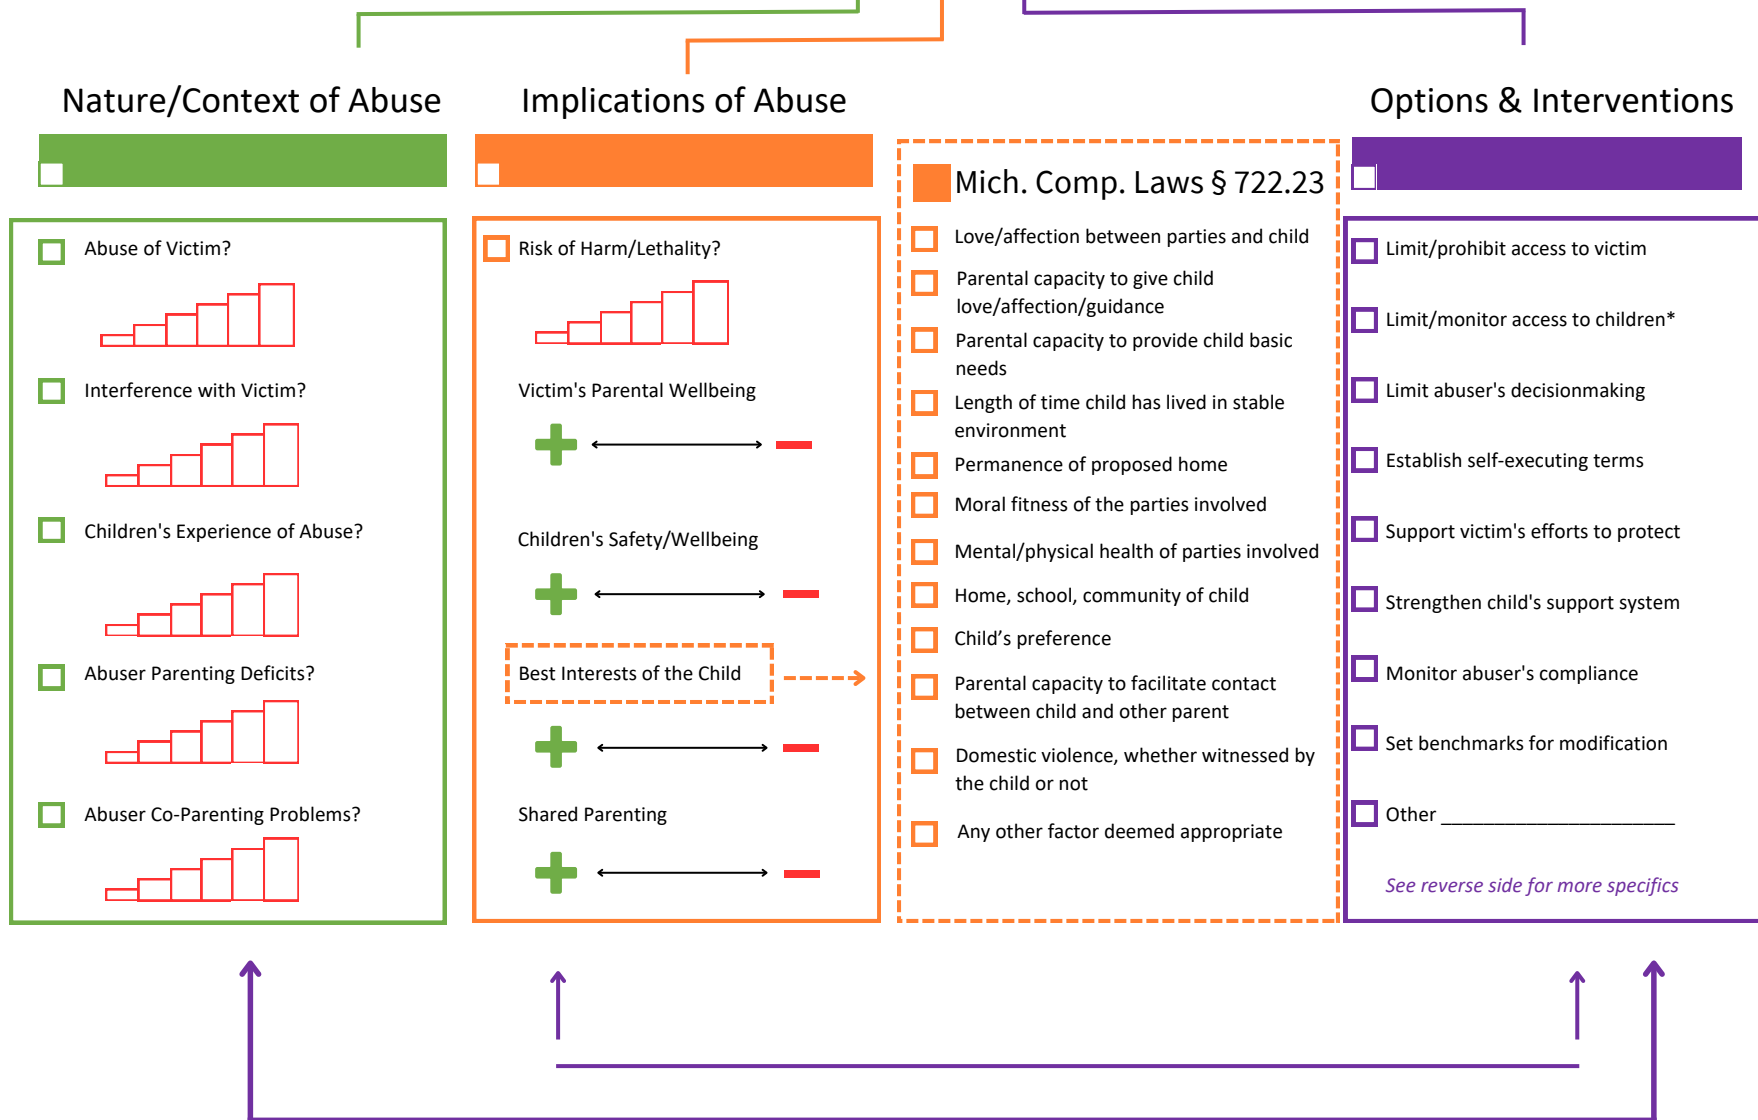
Nature/Context of Abuse

Implications of Abuse

Options & Interventions

Abuse of Victim?

Interference with Victim?

Children's Experience of Abuse?

Abuser Parenting Deficits?

Abuser Co-Parenting Problems?

Risk of Harm/Lethality?

Victim's Parental Wellbeing

Children's Safety/Wellbeing

Best Interests of the Child

Shared Parenting

Mich. Comp. Laws § 722.23

Love/affection between parties and child

Parental capacity to give child love/affection/guidance

Parental capacity to provide child basic needs

Length of time child has lived in stable environment

Permanence of proposed home

Moral fitness of the parties involved

Mental/physical health of parties involved

Home, school, community of child

Child's preference

Parental capacity to facilitate contact between child and other parent

Domestic violence, whether witnessed by the child or not

Any other factor deemed appropriate

Limit/prohibit access to victim

Limit/monitor access to children*

Limit abuser's decisionmaking

Establish self-executing terms

Support victim's efforts to protect

Strengthen child's support system

Monitor abuser's compliance

Set benchmarks for modification

Other ____________________

See reverse side for more specifics